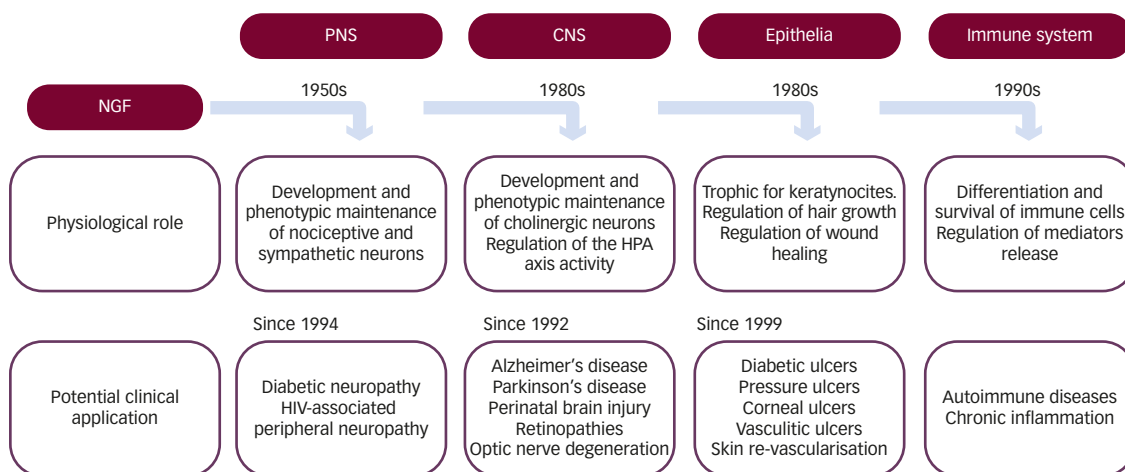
PNS

CNS

Epithelia

Immune system

NGF

1950s

1980s

1980s

1990s

Physiological role

Development and phenotypic maintenance of nociceptive and sympathetic neurons

Development and phenotypic maintenance of cholinergic neurons Regulation of the HPA axis activity

Trophic for keratynocites. Regulation of hair growth Regulation of wound healing

Differentiation and survival of immune cells Regulation of mediators release

Since 1994

Since 1992

Since 1999

Potential clinical application

Diabetic neuropathy HIV-associated peripheral neuropathy

Alzheimer's disease Parkinson's disease Perinatal brain injury Retinopathies Optic nerve degeneration

Diabetic ulcers Pressure ulcers Corneal ulcers Vasculitic ulcers Skin re-vascularisation

Autoimmune diseases Chronic inflammation